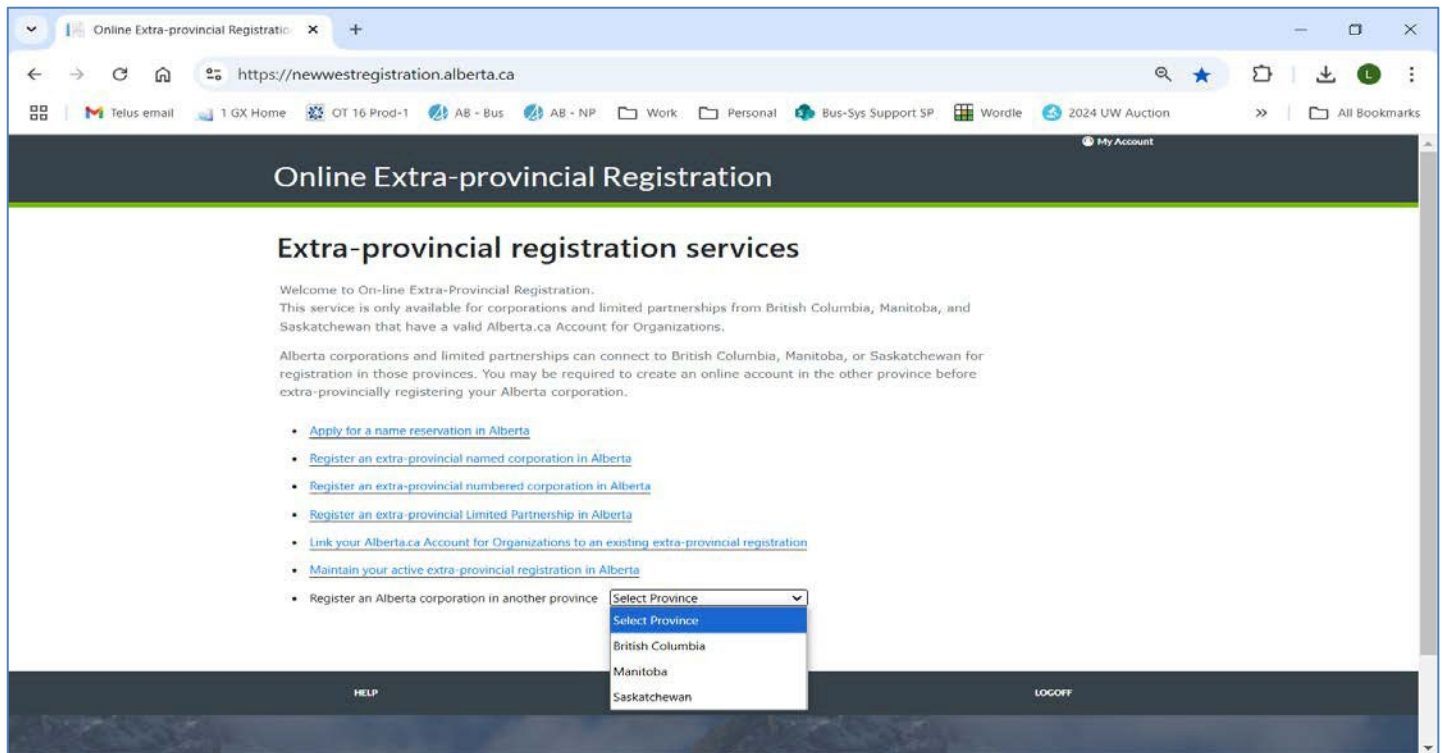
Online Extra-provincial Registratio ×
+

https://newwestregistration.alberta.ca

Telus email | 1 GX Home | OT 16 Prod-1 | AB - Bus | AB - NP | Work | Personal | Bus-Sys Support SP | Wordle | 2024 UW Auction | » | All Bookmarks

My Account

Online Extra-provincial Registration

Extra-provincial registration services

Welcome to On-line Extra-Provincial Registration.
This service is only available for corporations and limited partnerships from British Columbia, Manitoba, and Saskatchewan that have a valid Alberta.ca Account for Organizations.

Alberta corporations and limited partnerships can connect to British Columbia, Manitoba, or Saskatchewan for registration in those provinces. You may be required to create an online account in the other province before extra-provincially registering your Alberta corporation.

- Apply for a name reservation in Alberta
- Register an extra-provincial named corporation in Alberta
- Register an extra-provincial numbered corporation in Alberta
- Register an extra-provincial Limited Partnership in Alberta
- Link your Alberta.ca Account for Organizations to an existing extra-provincial registration
- Maintain your active extra-provincial registration in Alberta
- Register an Alberta corporation in another province Select Province

Select Province
British Columbia
Manitoba
Saskatchewan

HELP
LOGOFF